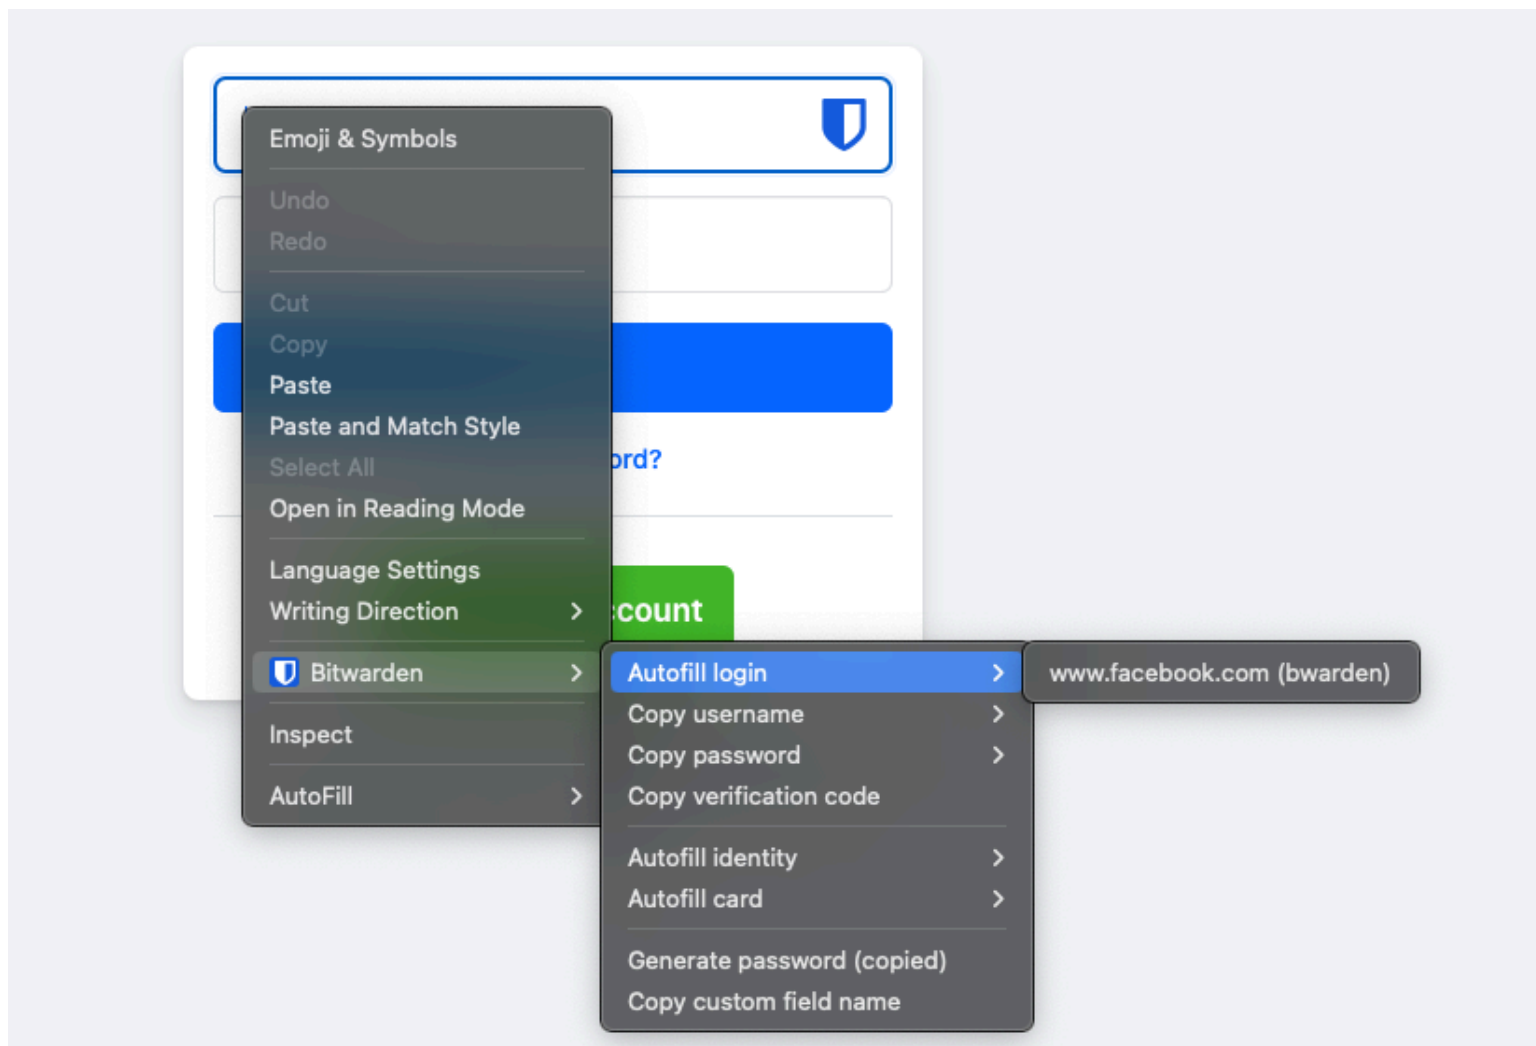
Emoji & Symbols

Undo
Redo

Cut
Copy
Paste
Paste and Match Style
Select All
Open in Reading Mode

Language Settings
Writing Direction

Bitwarden

Inspect

AutoFill

ord?

count

Autofill login
Copy username
Copy password
Copy verification code

Autofill identity
Autofill card

Generate password (copied)
Copy custom field name

www.facebook.com (bwarden)